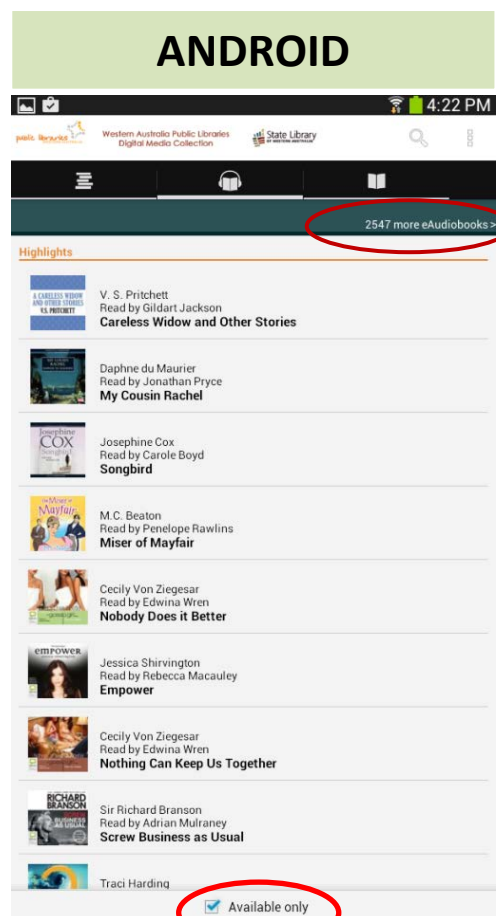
ANDROID

4:22 PM

public libraries

Western Australia Public Libraries Digital Media Collection

State Library OF WESTERN AUSTRALIA

2547 more eAudiobooks >

Highlights

A CARELESS WIDOW AND OTHER STORIES V.S. PRITCHETT

V. S. Pritchett
Read by Gildart Jackson
Careless Widow and Other Stories

Daphne du Maurier
Read by Jonathan Pryce
My Cousin Rachel

Josephine COX Songbird

Josephine Cox
Read by Carole Boyd
Songbird

The Miser of Mayfair

M.C. Beaton
Read by Penelope Rawlins
Miser of Mayfair

Cecily Von Ziegesar
Read by Edwina Wren
Nobody Does it Better

empower

Jessica Shirvington
Read by Rebecca Macauley
Empower

Cecily Von Ziegesar
Read by Edwina Wren
Nothing Can Keep Us Together

RICHARD BRANSON

Sir Richard Branson
Read by Adrian Mulraney
Screw Business as Usual

Traci Harding

Available only